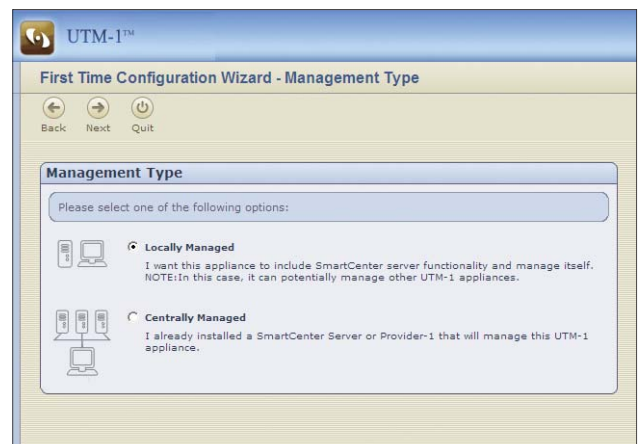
UTM-1™

First Time Configuration Wizard - Management Type

Back Next Quit

Management Type

Please select one of the following options:

Locally Managed

I want this appliance to include SmartCenter server functionality and manage itself. NOTE:In this case, it can potentially manage other UTM-1 appliances.

Centrally Managed

I already installed a SmartCenter Server or Provider-1 that will manage this UTM-1 appliance.